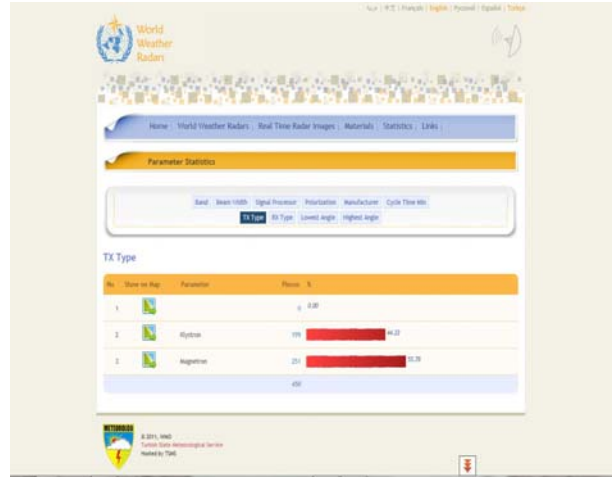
عربي | 中文 | Français | English | Русский | Español | Türkçe

World Weather Radars

Home | World Weather Radars | Real Time Radar Images | Materials | Statistics | Links

Parameter Statistics

Band | Beam Width | Signal Processor | Polarization | Manufacturer | Cycle Time Min
TX Type | RX Type | Lowest Angle | Highest Angle

TX Type

| No | Show on Map | Parameter | Pieces | % |
|---|---|---|---|---|
| 1 | | | 0 | 0.00 |
| 2 | | Klystron | 199 | 44.22 |
| 3 | | Magnetron | 251 | 55.78 |
| | | | 450 | |

METEOROLOJI

© 2011, WMO
Turkish State Meteorological Service
Hosted by TSMS